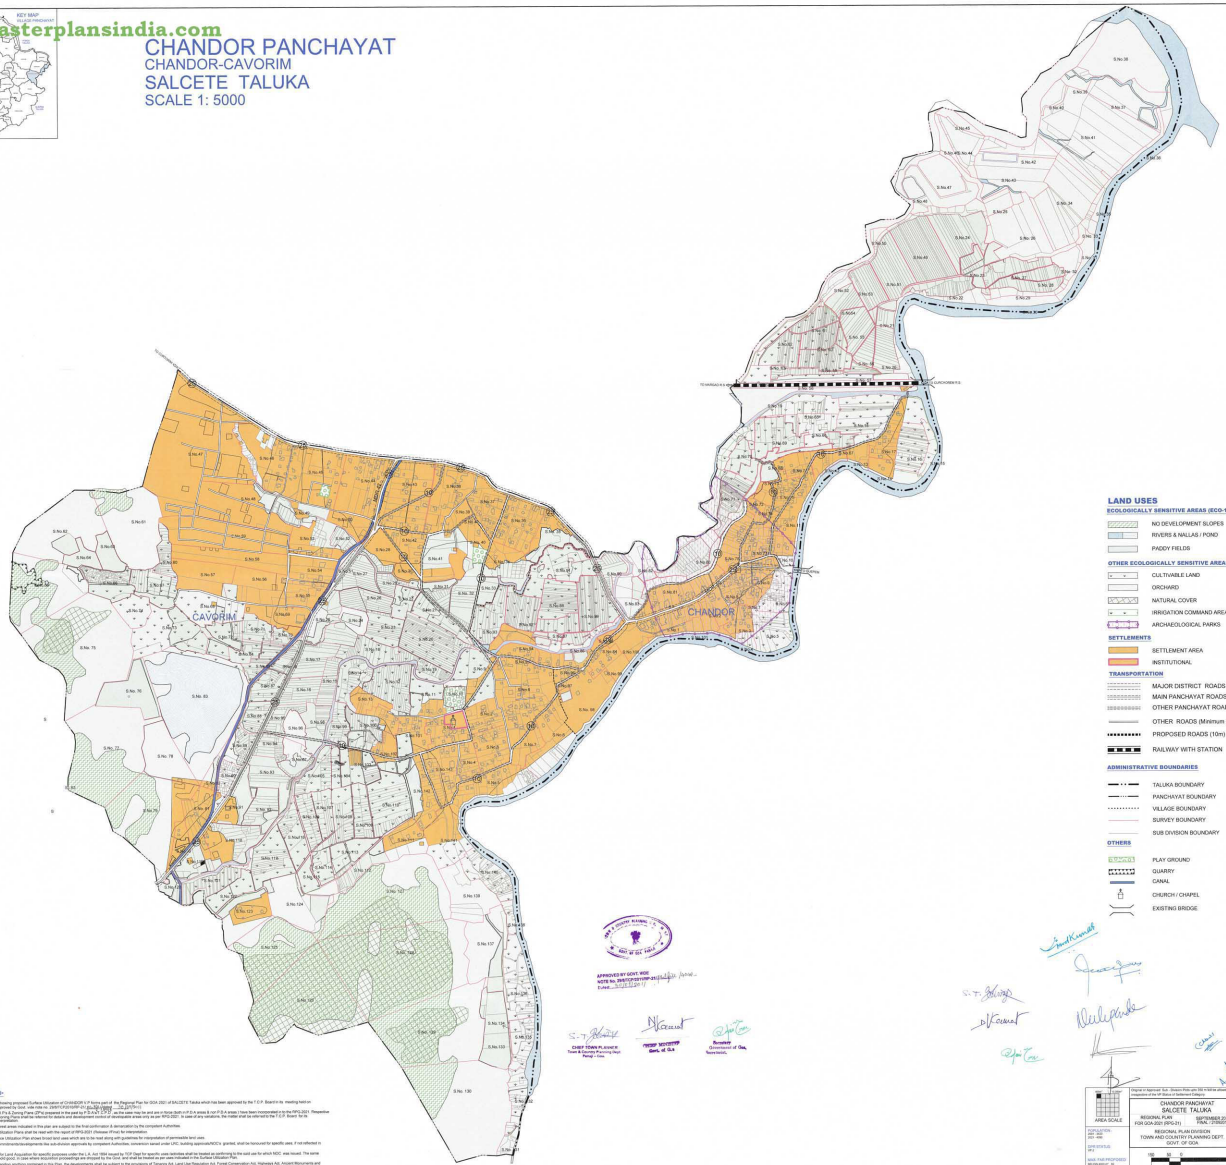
KEY MAP

asterplansindia.com

CHANDOR PANCHAYAT
CHANDOR-CAVORIM
SALCETE TALUKA
SCALE 1: 5000

CAVORIM

CHANDOR

LAND USES
ECOLOGICALLY SENSITIVE AREAS (ECO-1)
NO DEVELOPMENT SLOPES
RIVERS & NALLAS / POND
PADDY FIELDS

OTHER ECOLOGICALLY SENSITIVE AREAS
CULTIVABLE LAND
ORCHARD
NATURAL COVER
IRRIGATION COMMAND AREA
ARCHAEOLOGICAL PARKS

SETTLEMENTS
SETTLEMENT AREA
INSTITUTIONAL

TRANSPORTATION
MAJOR DISTRICT ROADS
MAIN PANCHAYAT ROADS
OTHER PANCHAYAT ROADS
OTHER ROADS (Minimum
PROPOSED ROADS (10m)
RAILWAY WITH STATION

ADMINISTRATIVE BOUNDARIES
TALUKA BOUNDARY
PANCHAYAT BOUNDARY
VILLAGE BOUNDARY
SURVEY BOUNDARY
SUB DIVISION BOUNDARY

OTHERS
PLAY GROUND
QUARRY
CANAL
CHURCH / CHAPEL
EXISTING BRIDGE

APPROVED BY GOVT. VIDE
NOTE No. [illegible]

CHIEF TOWN PLANNER
Town & Country Planning Dept.
Panaji - Goa.

CHIEF MINISTER
Govt. of Goa

Secretary
Government of Goa

CHANDOR PANCHAYAT
SALCETE TALUKA
REGIONAL PLAN FOR GOA-2021 (RPG-21)
REGIONAL PLAN DIVISION
TOWN AND COUNTRY PLANNING DEPT.
GOVT. OF GOA

AREA SCALE

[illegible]